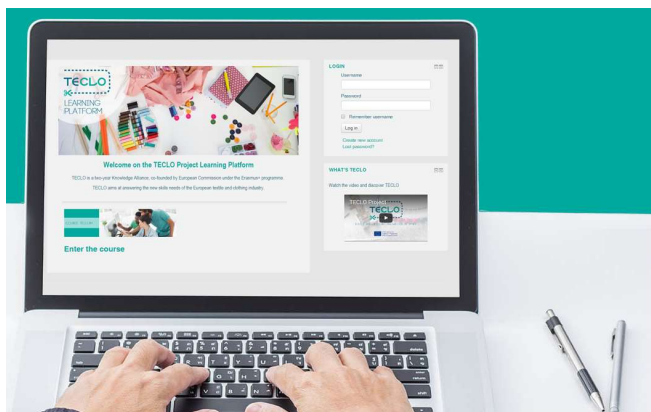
TECLO

LEARNING PLATFORM

Welcome on the TECLO Project Learning Platform

TECLO is a two-year Knowledge Alliance, co-funded by European Commission under the Erasmus+ programme.

TECLO aims at answering the new skills needs of the European textile and clothing industry.

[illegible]

Enter the course

LOGIN

Username

Password

Remember username

Log in

Create new account

Lost password?

WHAT'S TECLO

Watch the video and discover TECLO

TECLO Project

TECLO